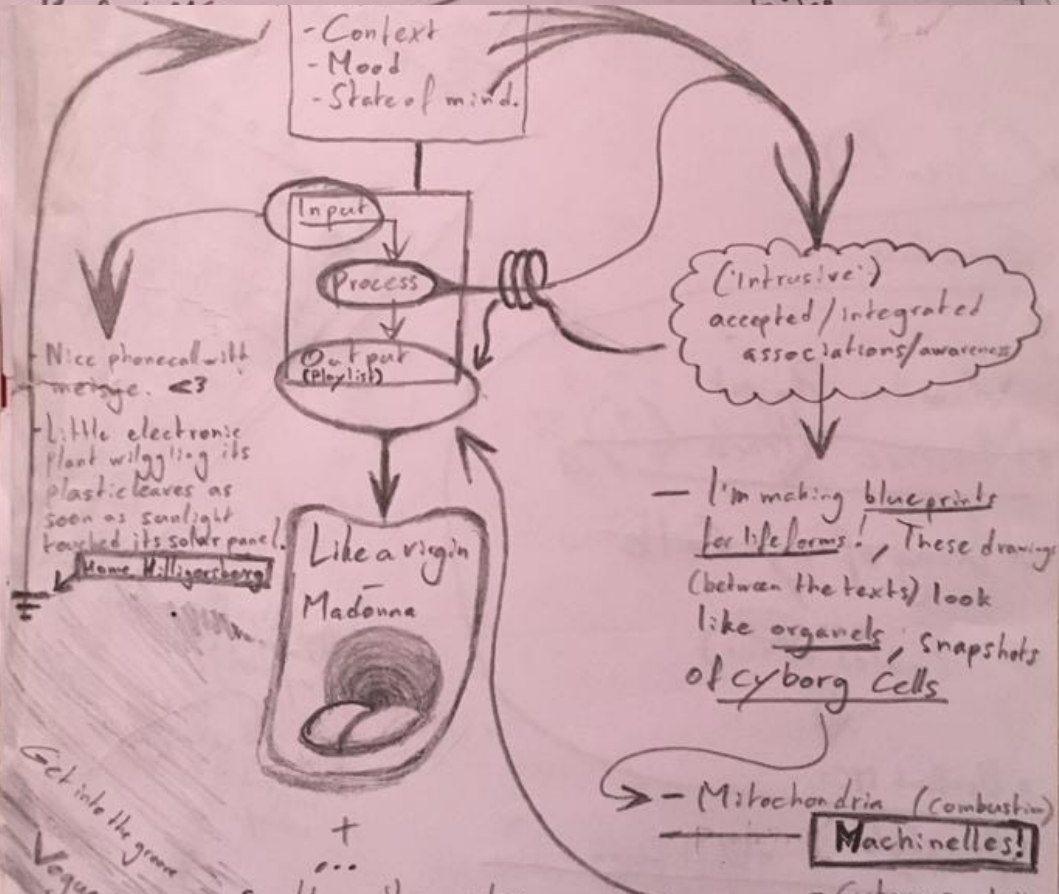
- Context
- Mood
- State of mind.

Input

Process

Output
(Playlist)

('Intrusive')
accepted / integrated
associations/awareness

- Nice phonecall with merge. <3
- Little electronic plant wiggling its plastic leaves as soon as sunlight touched its solar panel.
Home, Hilligersberg

Like a virgin
-
Madonna

+
...

- I'm making blueprints for lifeforms!, These drawings (between the texts) look like organels, snapshots of cyborg Cells

- Mitochondria (combustion)
Machinelles!

Get into the groove
Vogue